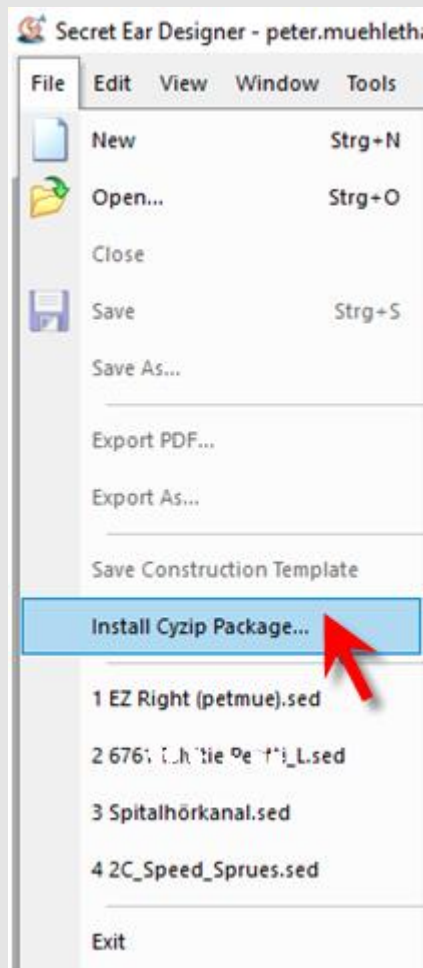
Secret Ear Designer - peter.muehletha

File Edit View Window Tools

New Strg+N

Open... Strg+O

Close

Save Strg+S

Save As...

Export PDF...

Export As...

Save Construction Template

Install Cyzip Package...

1 EZ Right (petmue).sed

2 676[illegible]_L.sed

3 Spitalhörkanal.sed

4 2C_Speed_Sprues.sed

Exit